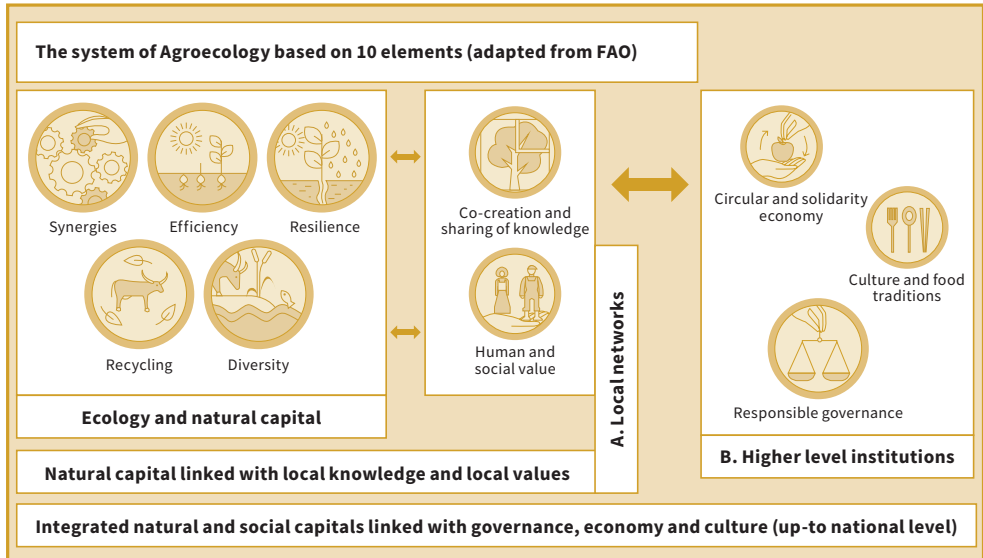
The system of Agroecology based on 10 elements (adapted from FAO)

Synergies

Efficiency

Resilience

Recycling

Diversity

Ecology and natural capital

Co-creation and sharing of knowledge

Human and social value

A. Local networks

Natural capital linked with local knowledge and local values

Circular and solidarity economy

Culture and food traditions

Responsible governance

B. Higher level institutions

Integrated natural and social capitals linked with governance, economy and culture (up-to national level)